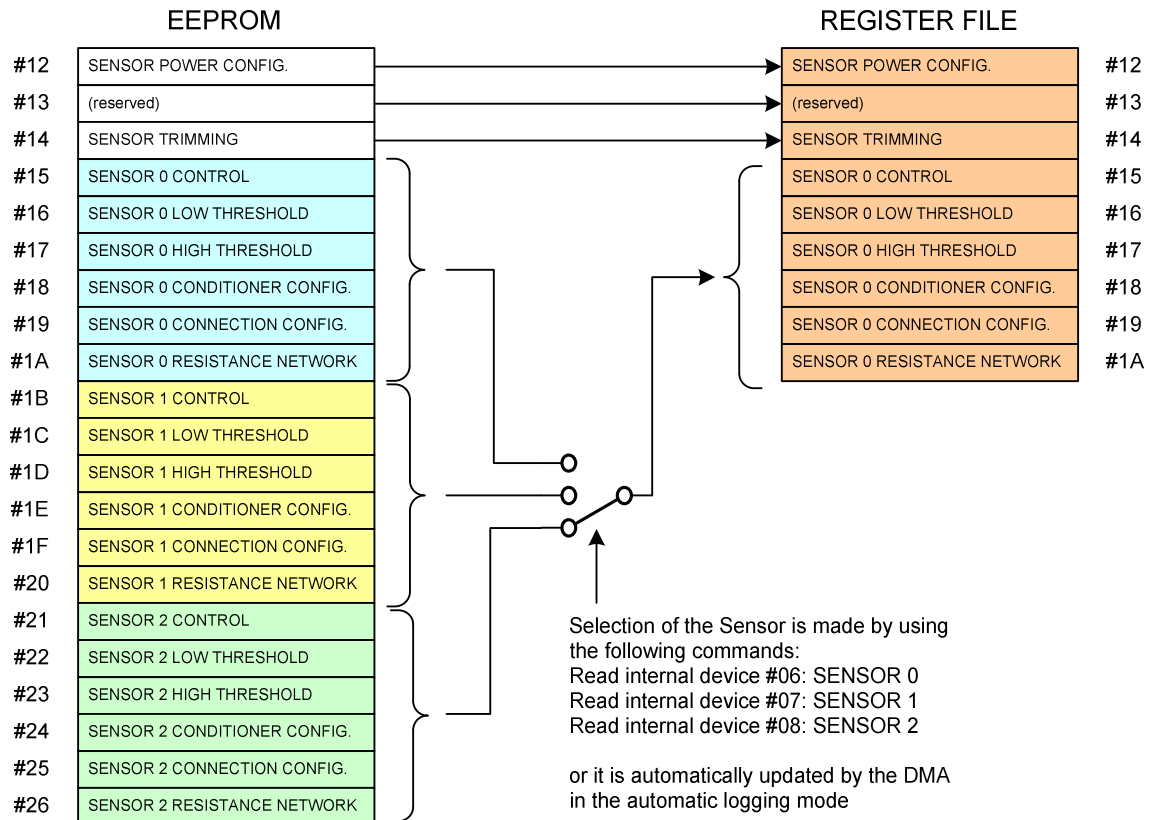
EEPROM

| | |
|---|---|
| #12 | SENSOR POWER CONFIG. |
| #13 | (reserved) |
| #14 | SENSOR TRIMMING |
| #15 | SENSOR 0 CONTROL |
| #16 | SENSOR 0 LOW THRESHOLD |
| #17 | SENSOR 0 HIGH THRESHOLD |
| #18 | SENSOR 0 CONDITIONER CONFIG. |
| #19 | SENSOR 0 CONNECTION CONFIG. |
| #1A | SENSOR 0 RESISTANCE NETWORK |
| #1B | SENSOR 1 CONTROL |
| #1C | SENSOR 1 LOW THRESHOLD |
| #1D | SENSOR 1 HIGH THRESHOLD |
| #1E | SENSOR 1 CONDITIONER CONFIG. |
| #1F | SENSOR 1 CONNECTION CONFIG. |
| #20 | SENSOR 1 RESISTANCE NETWORK |
| #21 | SENSOR 2 CONTROL |
| #22 | SENSOR 2 LOW THRESHOLD |
| #23 | SENSOR 2 HIGH THRESHOLD |
| #24 | SENSOR 2 CONDITIONER CONFIG. |
| #25 | SENSOR 2 CONNECTION CONFIG. |
| #26 | SENSOR 2 RESISTANCE NETWORK |

REGISTER FILE

| | |
|---|---|
| SENSOR POWER CONFIG. | #12 |
| (reserved) | #13 |
| SENSOR TRIMMING | #14 |
| SENSOR 0 CONTROL | #15 |
| SENSOR 0 LOW THRESHOLD | #16 |
| SENSOR 0 HIGH THRESHOLD | #17 |
| SENSOR 0 CONDITIONER CONFIG. | #18 |
| SENSOR 0 CONNECTION CONFIG. | #19 |
| SENSOR 0 RESISTANCE NETWORK | #1A |

Selection of the Sensor is made by using the following commands:
Read internal device #06: SENSOR 0
Read internal device #07: SENSOR 1
Read internal device #08: SENSOR 2

or it is automatically updated by the DMA in the automatic logging mode